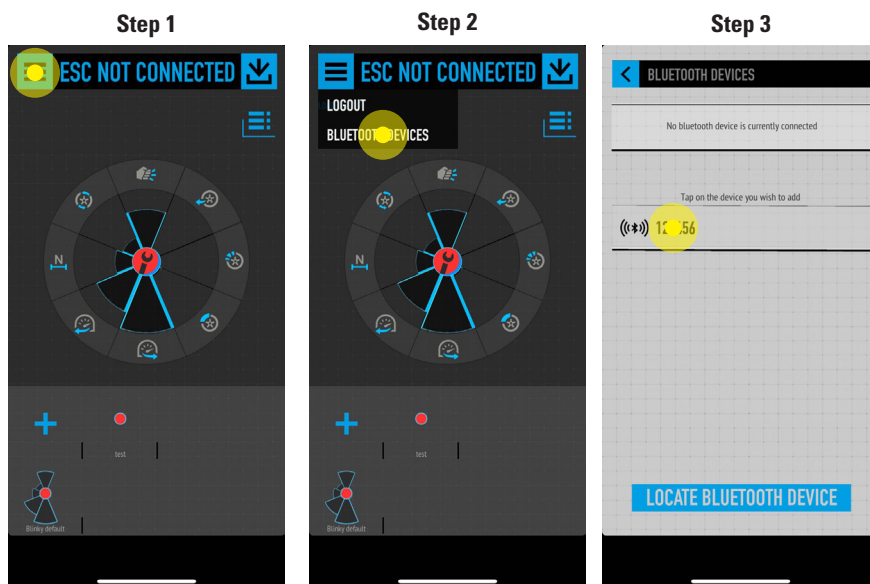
Step 1

ESC NOT CONNECTED

N

test

Blinky default

Step 2

ESC NOT CONNECTED

LOGOUT

BLUETOOTH DEVICES

N

test

Blinky default

Step 3

BLUETOOTH DEVICES

No bluetooth device is currently connected

Tap on the device you wish to add

12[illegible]56

LOCATE BLUETOOTH DEVICE